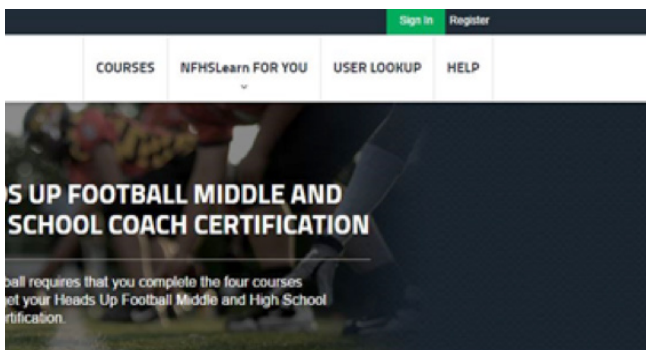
Sign In Register

COURSES NFHSLearn FOR YOU USER LOOKUP HELP

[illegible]S UP FOOTBALL MIDDLE AND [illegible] SCHOOL COACH CERTIFICATION

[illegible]ball requires that you complete the four courses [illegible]et your Heads Up Football Middle and High School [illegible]rtification.